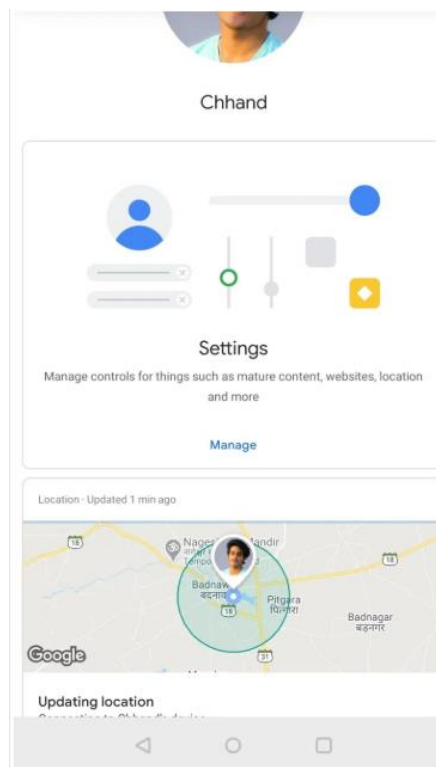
Chhand

Settings

Manage controls for things such as mature content, websites, location and more

Manage

Location · Updated 1 min ago

18

Nages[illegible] Mandir

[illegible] Tempo

Badnaw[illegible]

बदनाव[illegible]

Pitgara

पितगरा

18

Badnagar

बड़नगर

31

Google

Updating location

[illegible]